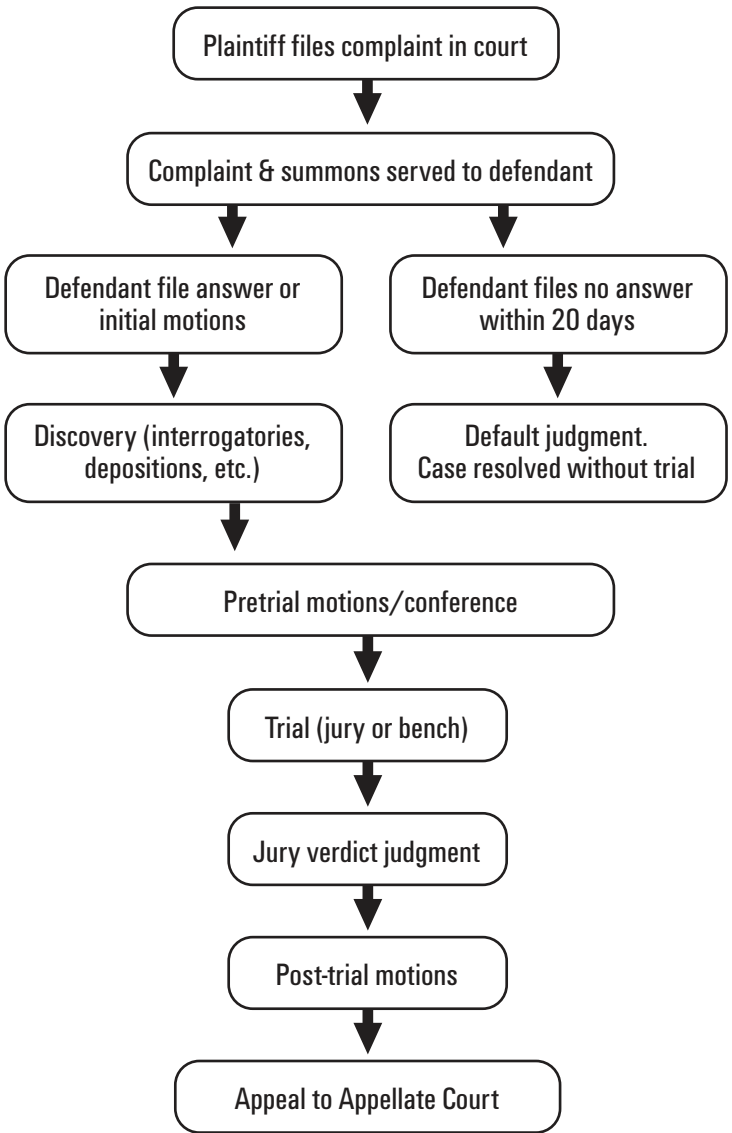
Plaintiff files complaint in court

Complaint & summons served to defendant

Defendant file answer or initial motions

Defendant files no answer within 20 days

Discovery (interrogatories, depositions, etc.)

Default judgment. Case resolved without trial

Pretrial motions/conference

Trial (jury or bench)

Jury verdict judgment

Post-trial motions

Appeal to Appellate Court